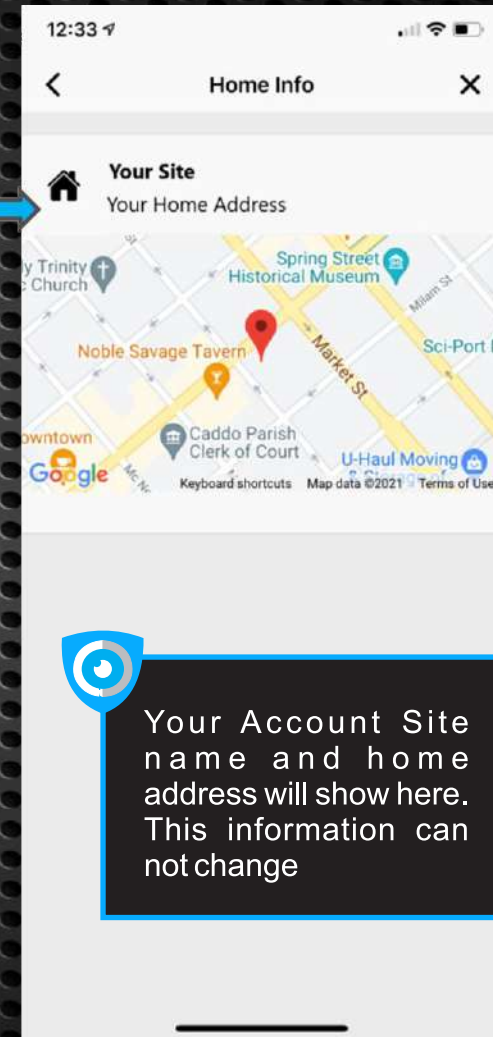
12:33

Home Info

Your Site
Your Home Address

y Trinity
c Church

Spring Street
Historical Museum

Milam St

Noble Savage Tavern

Market St

Sci-Port

owntown

Caddo Parish
Clerk of Court

U-Haul Moving

Google

Keyboard shortcuts Map data ©2021 Terms of Use

Your Account Site name and home address will show here. This information can not change